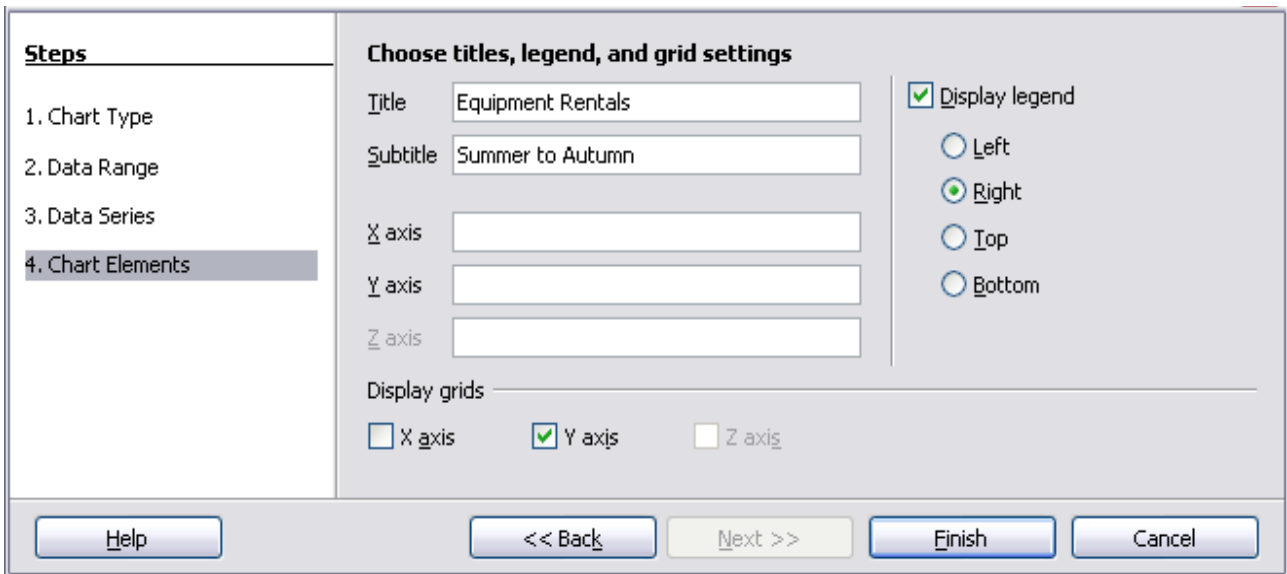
Steps

1. Chart Type

2. Data Range

3. Data Series

4. Chart Elements

Choose titles, legend, and grid settings

Title Equipment Rentals

Subtitle Summer to Autumn

X axis

Y axis

Z axis

Display legend

Left

Right

Top

Bottom

Display grids

X axis

Y axis

Z axis

Help

<< Back

Next >>

Finish

Cancel